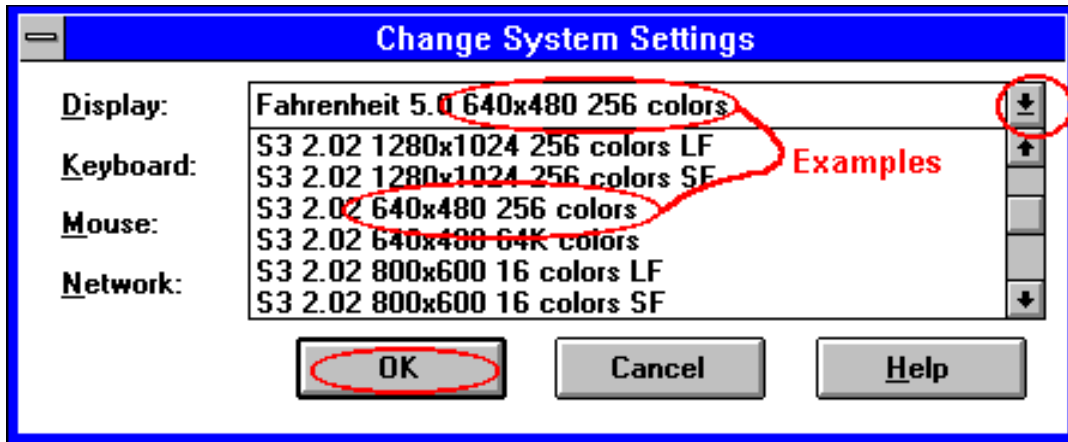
Change System Settings

Display:
Keyboard:
Mouse:
Network:

Fahrenheit 5.0 640x480 256 colors
S3 2.02 1280x1024 256 colors LF
S3 2.02 1280x1024 256 colors SF
S3 2.02 640x480 256 colors
S3 2.02 640x480 64K colors
S3 2.02 800x600 16 colors LF
S3 2.02 800x600 16 colors SF

Examples

OK
Cancel
Help